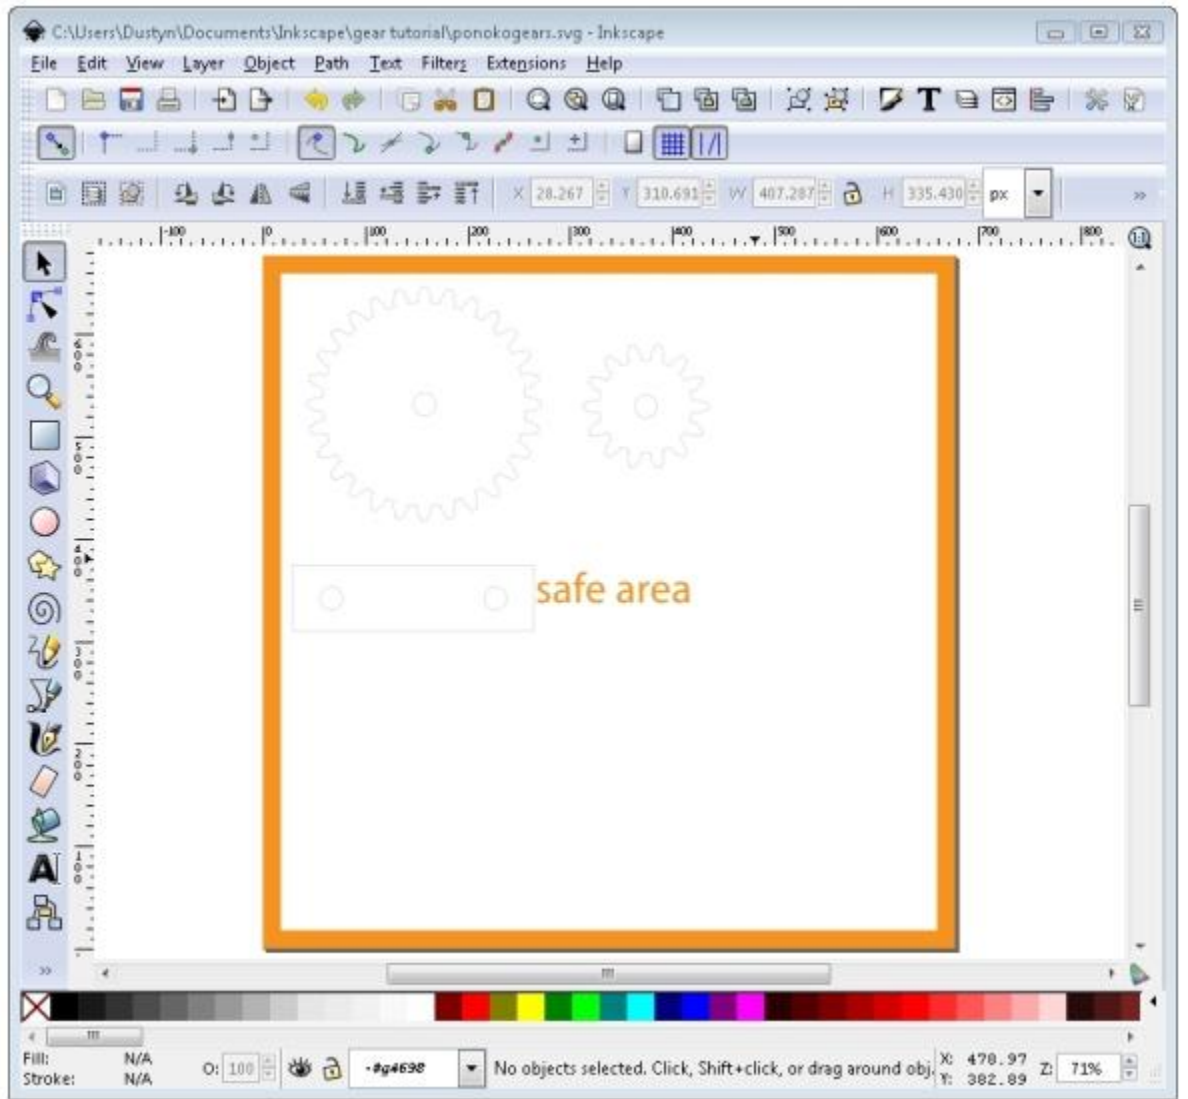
C:\Users\Dustyn\Documents\Inkscape\gear tutorial\ponokogears.svg - Inkscape

File Edit View Layer Object Path Text Filters Extensions Help

X 28.267 Y 310.691 W 407.287 H 335.430 px

-100 0 100 200 300 400 500 600 700 800

600 500 400 300 200 100

safe area

Fill: N/A
Stroke: N/A
O: 100
#g4698
No objects selected. Click, Shift+click, or drag around obj.
X: 478.97
Y: 382.89
Z: 71%